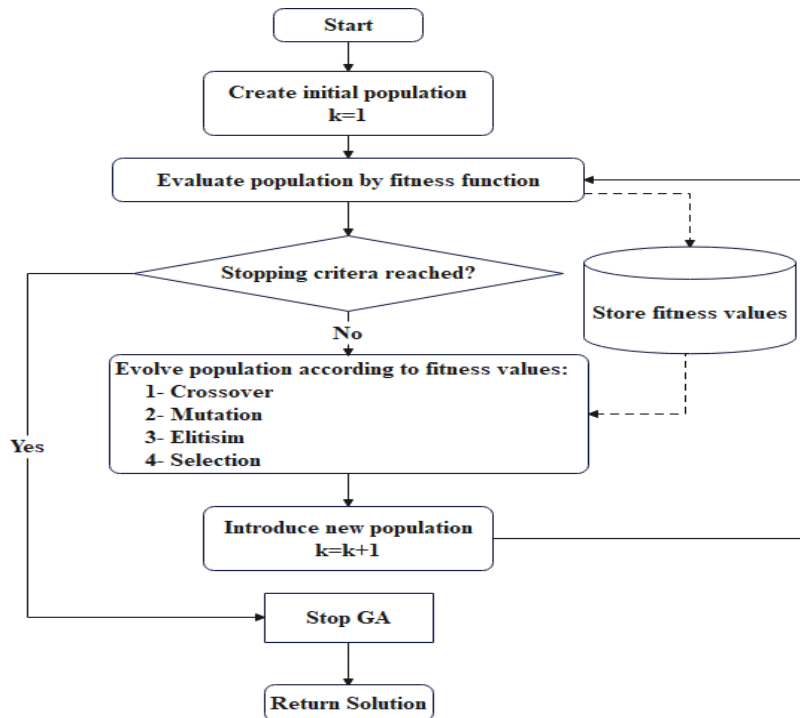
Start

Create initial population
k=1

Evaluate population by fitness function

Stopping critera reached?

Store fitness values

No

Yes

Evolve population according to fitness values:
1- Crossover
2- Mutation
3- Elitisim
4- Selection

Introduce new population
k=k+1

Stop GA

Return Solution